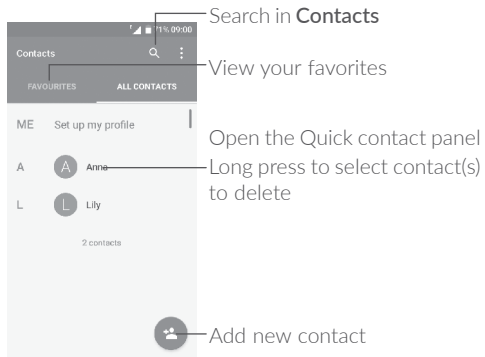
71% 09:00

Contacts

FAVOURITES

ALL CONTACTS

ME Set up my profile

A Anna

L Lily

2 contacts

Search in **Contacts**

View your favorites

Open the Quick contact panel

Long press to select contact(s) to delete

Add new contact